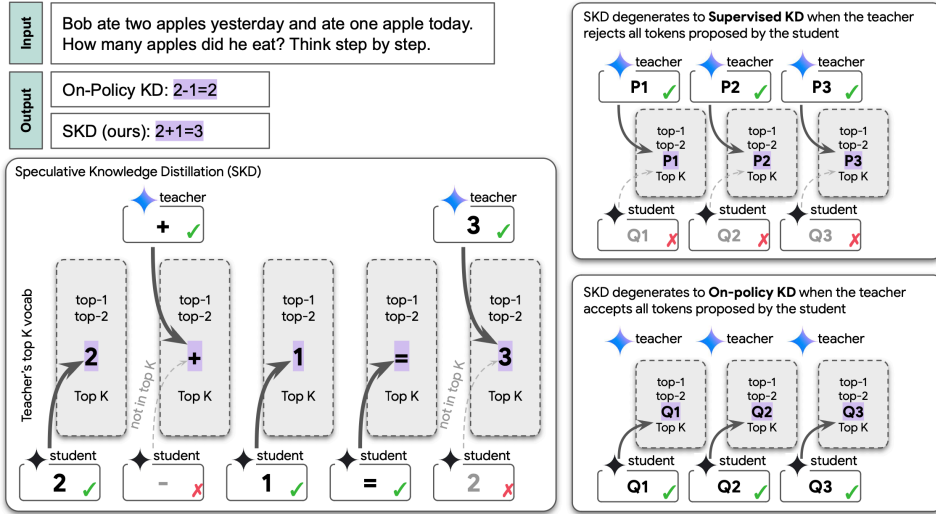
Input

Bob ate two apples yesterday and ate one apple today. How many apples did he eat? Think step by step.

Output

On-Policy KD: 2-1=2

SKD (ours): 2+1=3

Speculative Knowledge Distillation (SKD)

teacher

+ ✓

teacher

3 ✓

Teacher's top K vocab

top-1
top-2
2
Top K

top-1
top-2
+
Top K

top-1
top-2
1
Top K

top-1
top-2
=
Top K

top-1
top-2
3
Top K

not in top K

not in top K

student

2 ✓

student

- ✗

student

1 ✓

student

= ✓

student

2 ✗

SKD degenerates to **Supervised KD** when the teacher rejects all tokens proposed by the student

teacher

P1 ✓

teacher

P2 ✓

teacher

P3 ✓

top-1
top-2
P1
Top K

top-1
top-2
P2
Top K

top-1
top-2
P3
Top K

student

Q1 ✗

student

Q2 ✗

student

Q3 ✗

SKD degenerates to **On-policy KD** when the teacher accepts all tokens proposed by the student

teacher

teacher

teacher

top-1
top-2
Q1
Top K

top-1
top-2
Q2
Top K

top-1
top-2
Q3
Top K

student

Q1 ✓

student

Q2 ✓

student

Q3 ✓